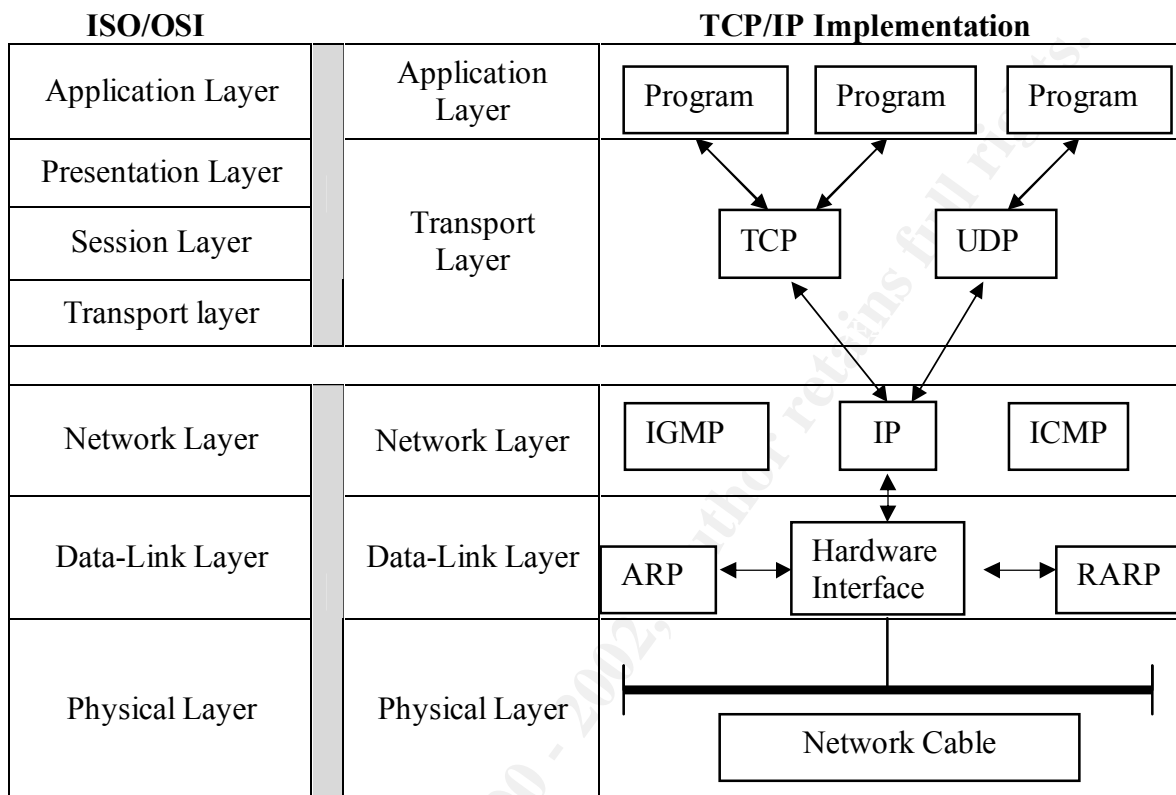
ISO/OSI

TCP/IP Implementation

| Application Layer | Application Layer |
|---|---|
| Presentation Layer | Transport Layer |
| Session Layer | |
| Transport layer | |
| Network Layer | Network Layer |
| Data-Link Layer | Data-Link Layer |
| Physical Layer | Physical Layer |

Program

Program

Program

TCP

UDP

IGMP

IP

ICMP

ARP

Hardware Interface

RARP

Network Cable

© SANS Institute 2000 - 2002, Author retains full rights.